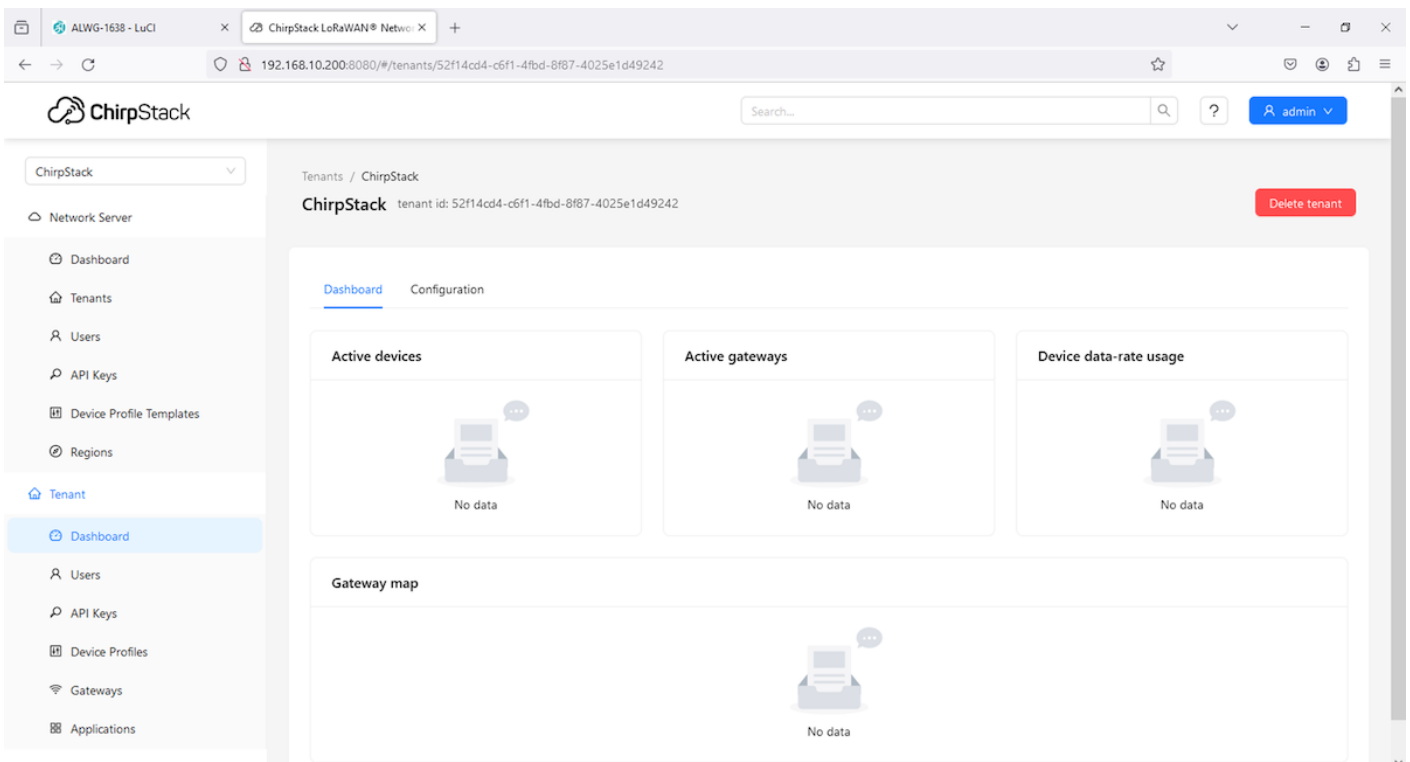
ALWG-1638 - LuCI
ChirpStack LoRaWAN® Netwo
192.168.10.200:8080/#/tenants/52f14cd4-c6f1-4fbd-8f87-4025e1d49242

ChirpStack

Search...

?

admin

ChirpStack

Network Server

Dashboard

Tenants

Users

API Keys

Device Profile Templates

Regions

Tenant

Dashboard

Users

API Keys

Device Profiles

Gateways

Applications

Tenants / ChirpStack

ChirpStack tenant id: 52f14cd4-c6f1-4fbd-8f87-4025e1d49242

Delete tenant

Dashboard Configuration

Active devices

No data

Active gateways

No data

Device data-rate usage

No data

Gateway map

No data